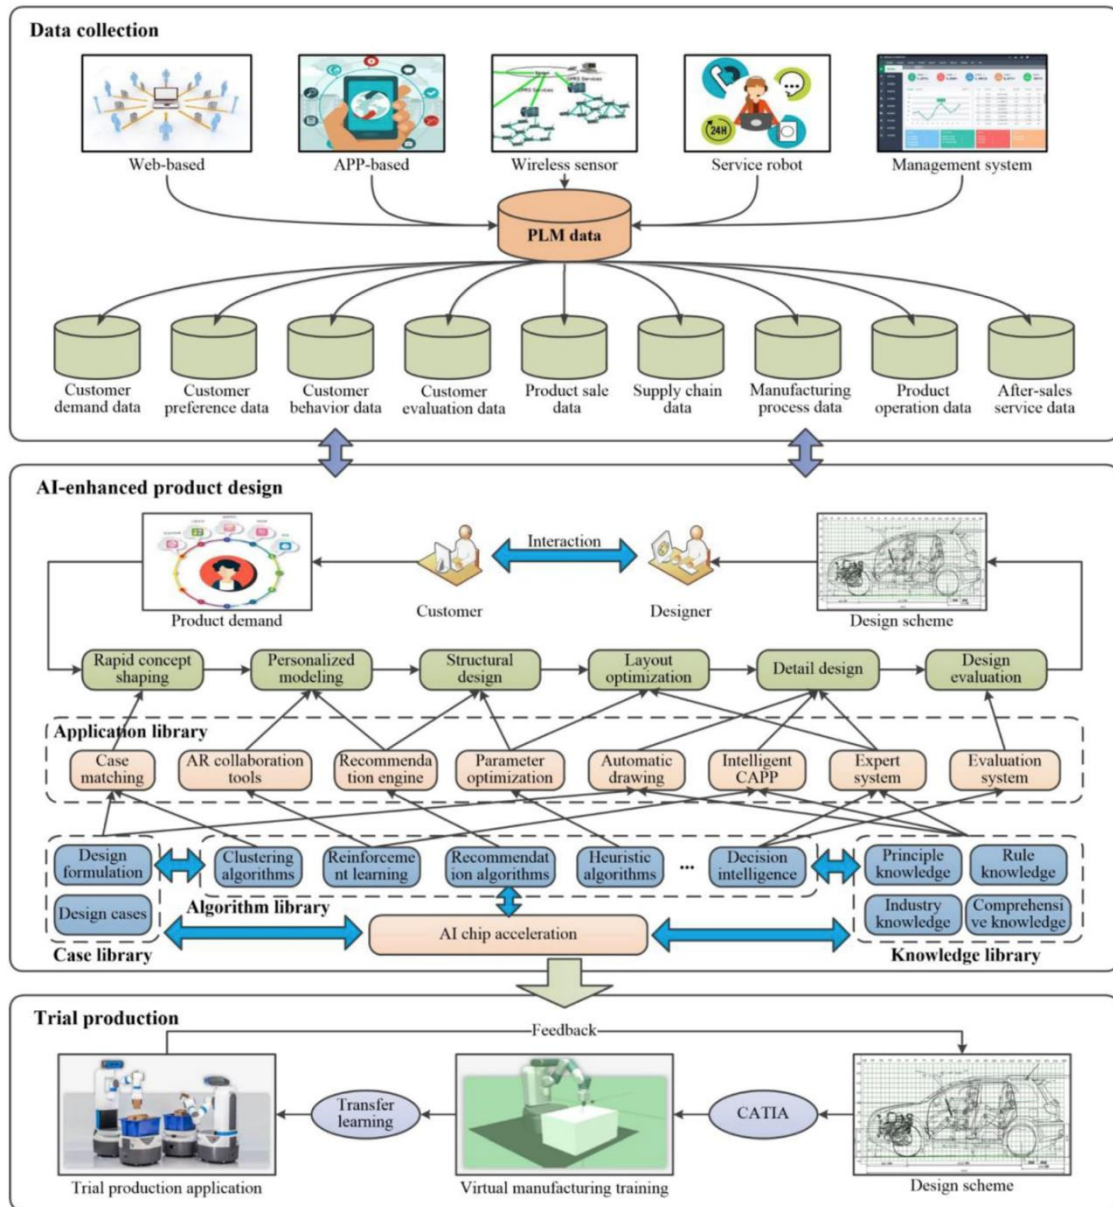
Data collection

Web-based

APP-based

Wireless sensor

Service robot

Management system

PLM data

Customer demand data

Customer preference data

Customer behavior data

Customer evaluation data

Product sale data

Supply chain data

Manufacturing process data

Product operation data

After-sales service data

AI-enhanced product design

Interaction

Product demand

Customer

Designer

Design scheme

Rapid concept shaping

Personalized modeling

Structural design

Layout optimization

Detail design

Design evaluation

Application library

Case matching

AR collaboration tools

Recommendation engine

Parameter optimization

Automatic drawing

Intelligent CAPP

Expert system

Evaluation system

Design formulation

Clustering algorithms

Reinforcement learning

Recommendation algorithms

Heuristic algorithms

...

Decision intelligence

Principle knowledge

Rule knowledge

Design cases

Algorithm library

Industry knowledge

Comprehensive knowledge

Case library

AI chip acceleration

Knowledge library

Trial production

Feedback

Transfer learning

CATIA

Trial production application

Virtual manufacturing training

Design scheme